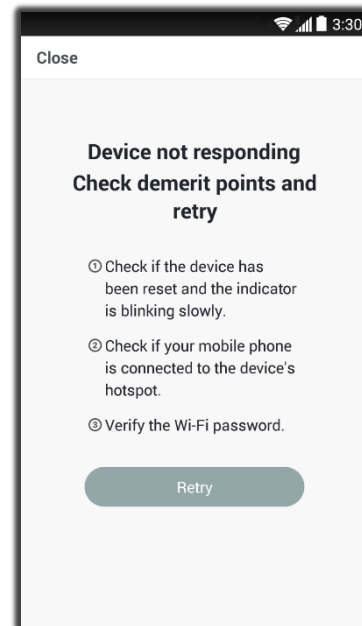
3:30

Close

Device not responding
Check demerit points and retry

① Check if the device has been reset and the indicator is blinking slowly.

② Check if your mobile phone is connected to the device's hotspot.

③ Verify the Wi-Fi password.

Retry